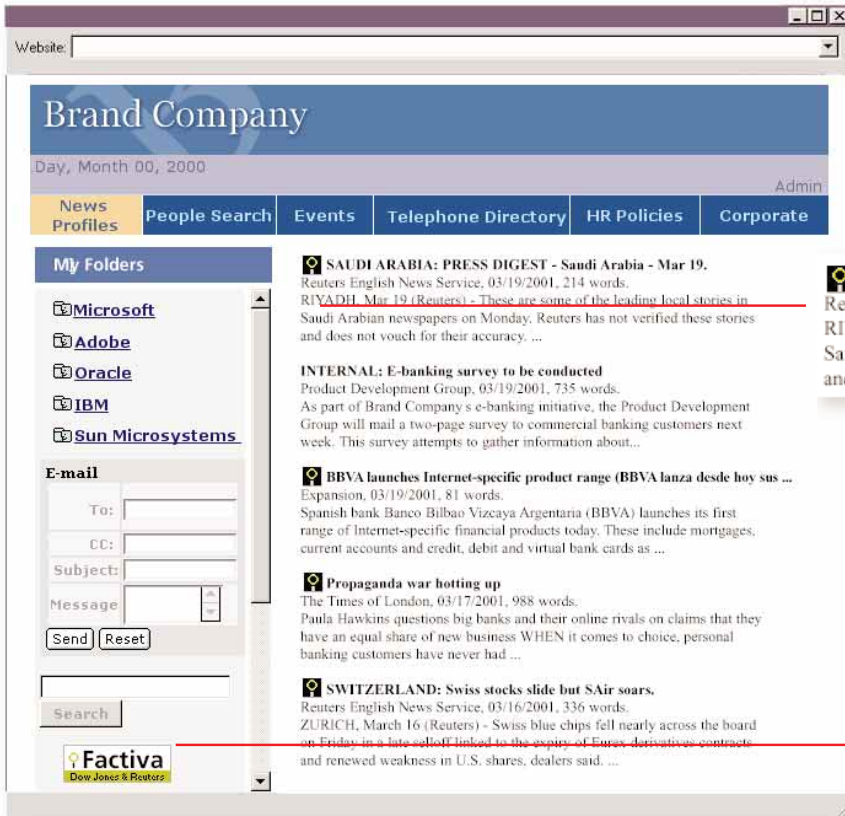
Website:

Brand Company

Day, Month 00, 2000

Admin

News Profiles | People Search | Events | Telephone Directory | HR Policies | Corporate

My Folders

Microsoft
Adobe
Oracle
IBM
Sun Microsystems

E-mail
To:
CC:
Subject:
Message
Send Reset

Search

Factiva
Dow Jones & Reuters

SAUDI ARABIA: PRESS DIGEST - Saudi Arabia - Mar 19.
Reuters English News Service, 03/19/2001, 214 words.
RIYADH, Mar 19 (Reuters) - These are some of the leading local stories in Saudi Arabian newspapers on Monday. Reuters has not verified these stories and does not vouch for their accuracy. ...

INTERNAL: E-banking survey to be conducted
Product Development Group, 03/19/2001, 735 words.
As part of Brand Company s e-banking initiative, the Product Development Group will mail a two-page survey to commercial banking customers next week. This survey attempts to gather information about...

BBVA launches Internet-specific product range (BBVA lanza desde hoy sus ...
Expansion, 03/19/2001, 81 words.
Spanish bank Banco Bilbao Vizcaya Argentaria (BBVA) launches its first range of Internet-specific financial products today. These include mortgages, current accounts and credit, debit and virtual bank cards as ...

Propaganda war hotting up
The Times of London, 03/17/2001, 988 words.
Paula Hawkins questions big banks and their online rivals on claims that they have an equal share of new business WHEN it comes to choice, personal banking customers have never had ...

SWITZERLAND: Swiss stocks slide but SAir soars.
Reuters English News Service, 03/16/2001, 336 words.
ZURICH, March 16 (Reuters) - Swiss blue chips fell nearly across the board on Friday in a late selloff linked to the expiry of Eurex derivatives contracts and renewed weakness in U.S. shares, dealers said. ...

Re
RI
Sa
an